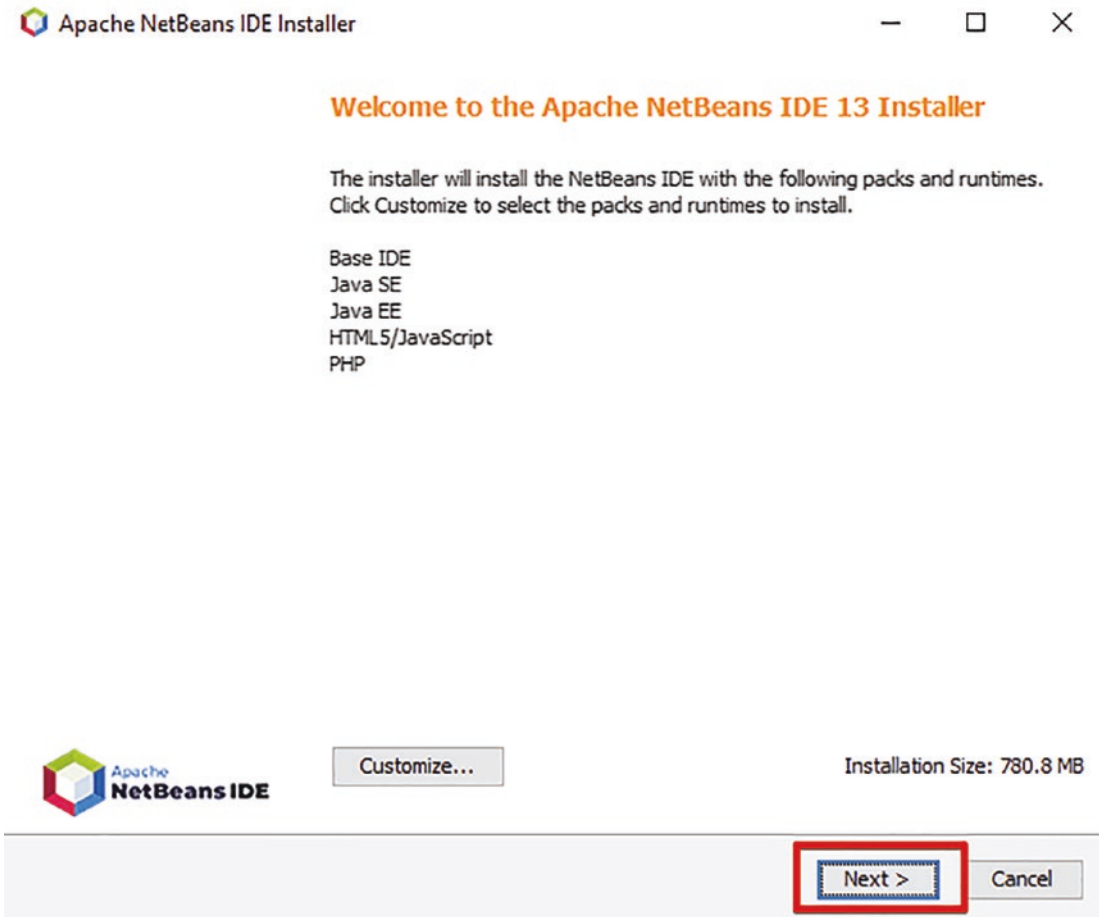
Apache NetBeans IDE Installer

Welcome to the Apache NetBeans IDE 13 Installer

The installer will install the NetBeans IDE with the following packs and runtimes. Click Customize to select the packs and runtimes to install.

Base IDE
Java SE
Java EE
HTML5/JavaScript
PHP

Apache
NetBeans IDE

Customize...

Installation Size: 780.8 MB

Next >

Cancel